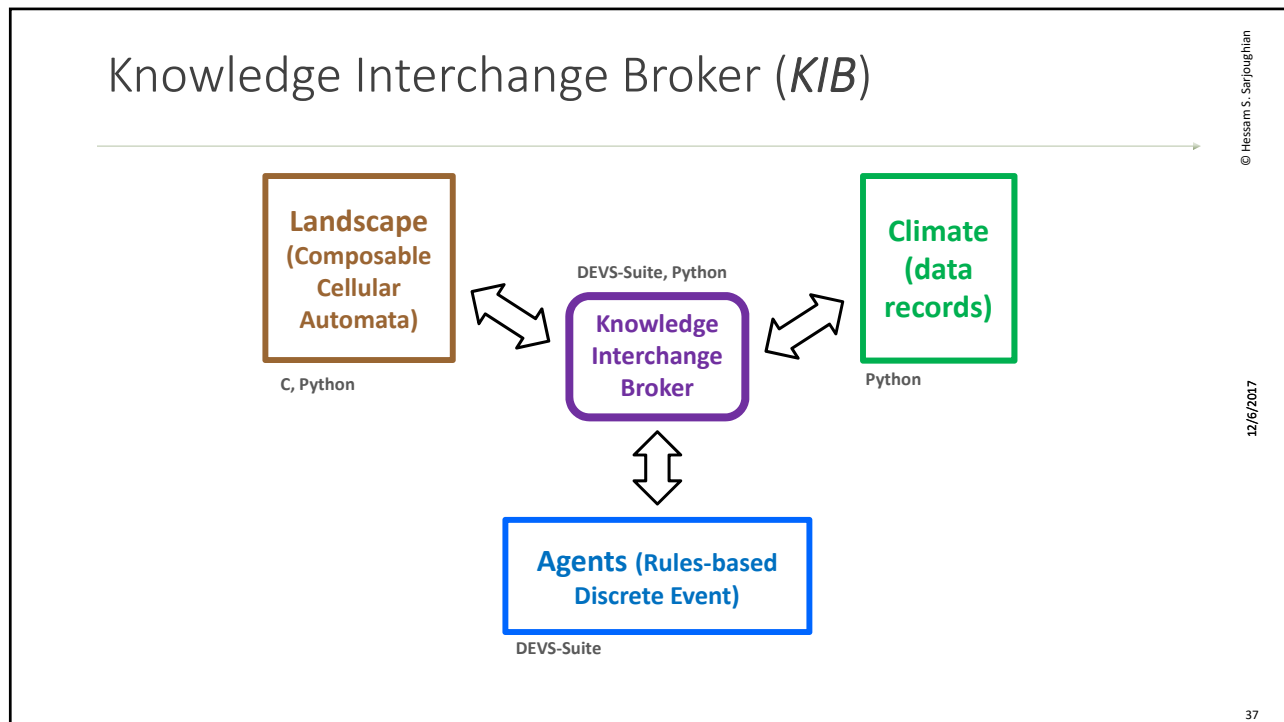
Knowledge Interchange Broker (*KIB*)

© Hessam S. Sarjoughian

Landscape (Composable Cellular Automata)

C, Python

DEVS-Suite, Python

Knowledge Interchange Broker

Climate (data records)

Python

12/6/2017

Agents (Rules-based Discrete Event)

DEVS-Suite

37